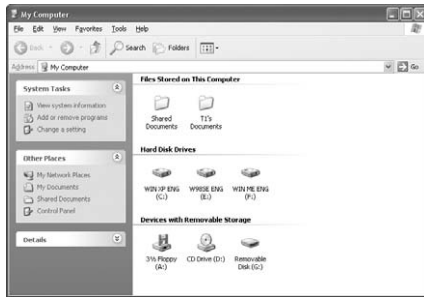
My Computer

File Edit View Favorites Tools Help

Back Search Folders

Address My Computer

Go

System Tasks

View system information

Add or remove programs

Change a setting

Other Places

My Network Places

My Documents

Shared Documents

Control Panel

Details

Files Stored on This Computer

Shared Documents

T1's Documents

Hard Disk Drives

WIN XP ENG (C:)

W98SE ENG (E:)

WIN ME ENG (F:)

Devices with Removable Storage

3½ Floppy (A:)

CD Drive (D:)

Removable Disk (G:)